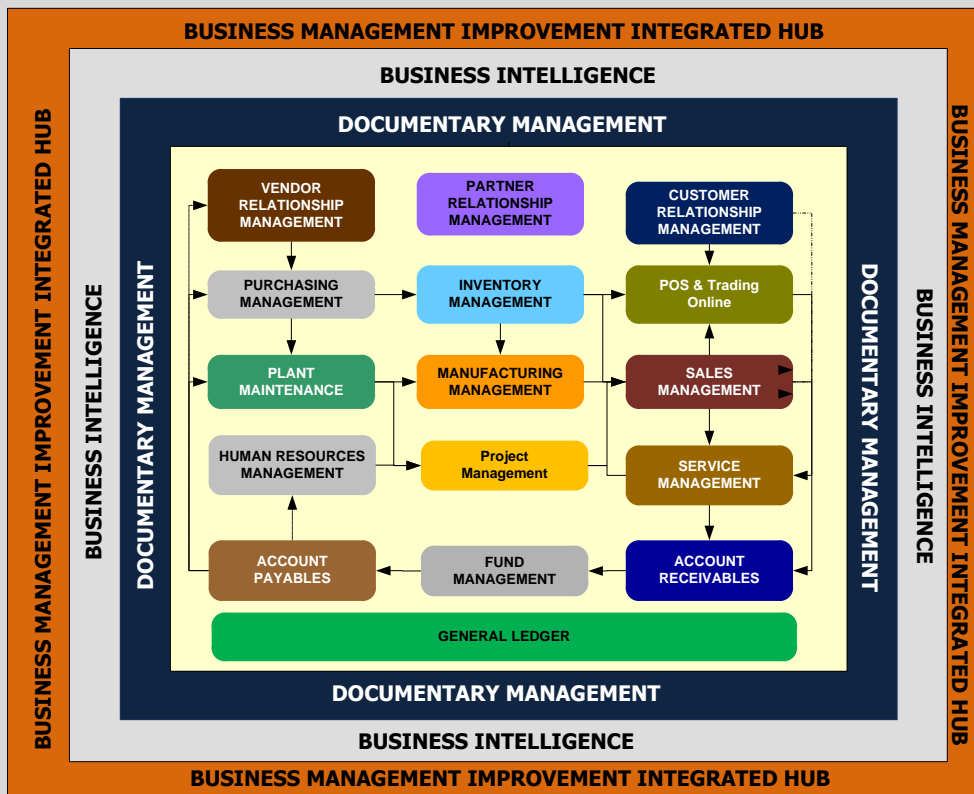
BUSINESS MANAGEMENT IMPROVEMENT INTEGRATED HUB

BUSINESS INTELLIGENCE

DOCUMENTARY MANAGEMENT

BUSINESS MANAGEMENT IMPROVEMENT INTEGRATED HUB

BUSINESS INTELLIGENCE

DOCUMENTARY MANAGEMENT

VENDOR RELATIONSHIP MANAGEMENT

PARTNER RELATIONSHIP MANAGEMENT

CUSTOMER RELATIONSHIP MANAGEMENT

PURCHASING MANAGEMENT

INVENTORY MANAGEMENT

POS & Trading Online

PLANT MAINTENANCE

MANUFACTURING MANAGEMENT

SALES MANAGEMENT

HUMAN RESOURCES MANAGEMENT

Project Management

SERVICE MANAGEMENT

ACCOUNT PAYABLES

FUND MANAGEMENT

ACCOUNT RECEIVABLES

GENERAL LEDGER

DOCUMENTARY MANAGEMENT

BUSINESS INTELLIGENCE

BUSINESS MANAGEMENT IMPROVEMENT INTEGRATED HUB

DOCUMENTARY MANAGEMENT

BUSINESS INTELLIGENCE

BUSINESS MANAGEMENT IMPROVEMENT INTEGRATED HUB